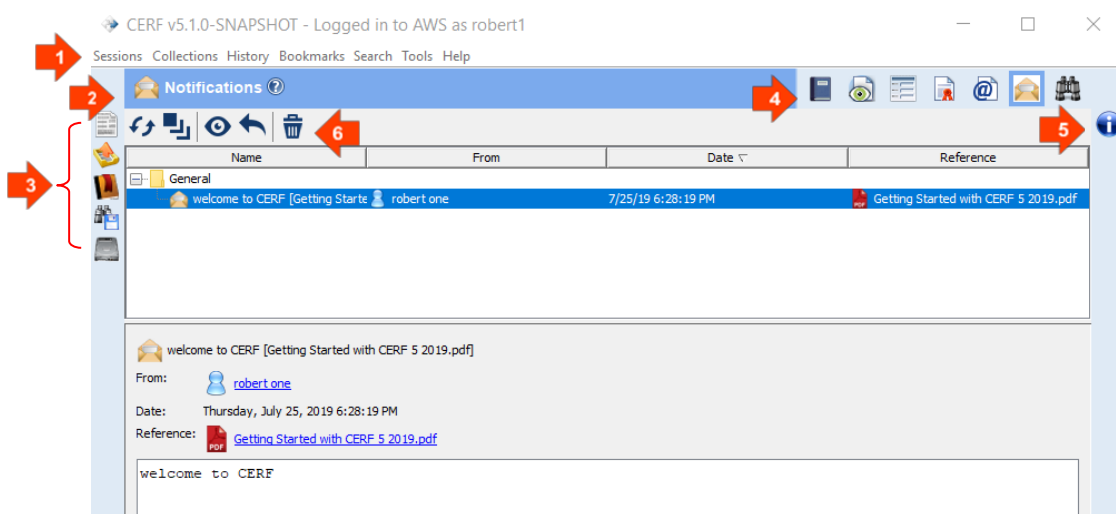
CERF v5.1.0-SNAPSHOT - Logged in to AWS as robert1

1

Sessions Collections History Bookmarks Search Tools Help

2

Notifications ?

4

5

6

3

| Name | From | Date ▽ | Reference |
|---|---|---|---|
| General | | | |
| welcome to CERF [Getting Starte | robert one | 7/25/19 6:28:19 PM | Getting Started with CERF 5 2019.pdf |

welcome to CERF [Getting Started with CERF 5 2019.pdf]

From: robert one

Date: Thursday, July 25, 2019 6:28:19 PM

Reference: Getting Started with CERF 5 2019.pdf

welcome to CERF